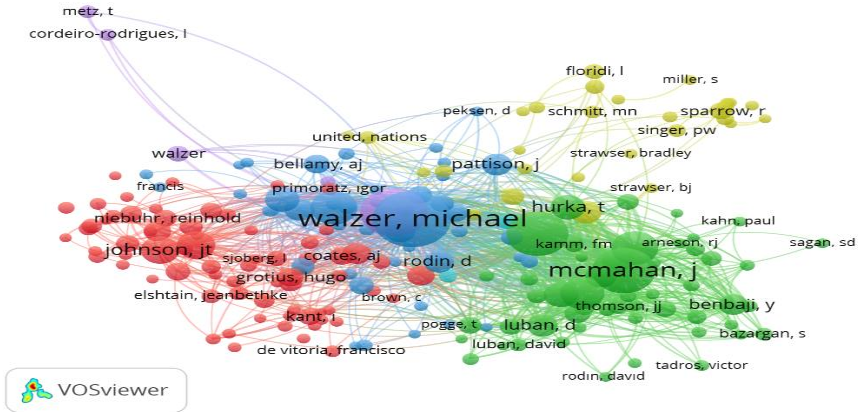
metz, t
cordeiro-rodrigues, l
floridi, l
miller, s
peksen, d
schmitt, mn
sparrow, r
united, nations
singer, pw
walzer
bellamy, aj
pattison, j
strawser, bradley
francis
primoratz, igor
strawser, bj
niebuhr, reinhold
walzer, michael
hurka, t
kahn, paul
johnson, jt
kamm, fm
arneson, rj
sagan, sd
coates, aj
rodin, d
sjoberg, l
mcmahan, j
grotius, hugo
brown, c
elshtain, jeanbethke
thomson, jj
benbaji, y
kant, i
pogge, t
luban, d
bazargan, s
luban, david
de vitoria, francisco
tadros, victor
rodin, david
VOSviewer